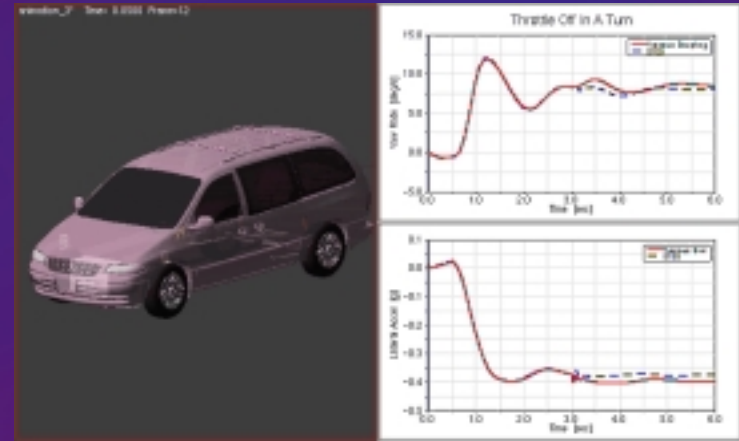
animation_3 Time: 0.0000 Frame: 12

Throttle Off In A Turn

15.0
10.0
5.0
0.0
-5.0

Yaw Rate [deg/s]

0.0 1.0 2.0 3.0 4.0 5.0 6.0
Time [sec]

0.1
0.0
-0.1
-0.2
-0.3
-0.4
-0.5

Lateral Accel [g]

0.0 1.0 2.0 3.0 4.0 5.0 6.0
Time [sec]